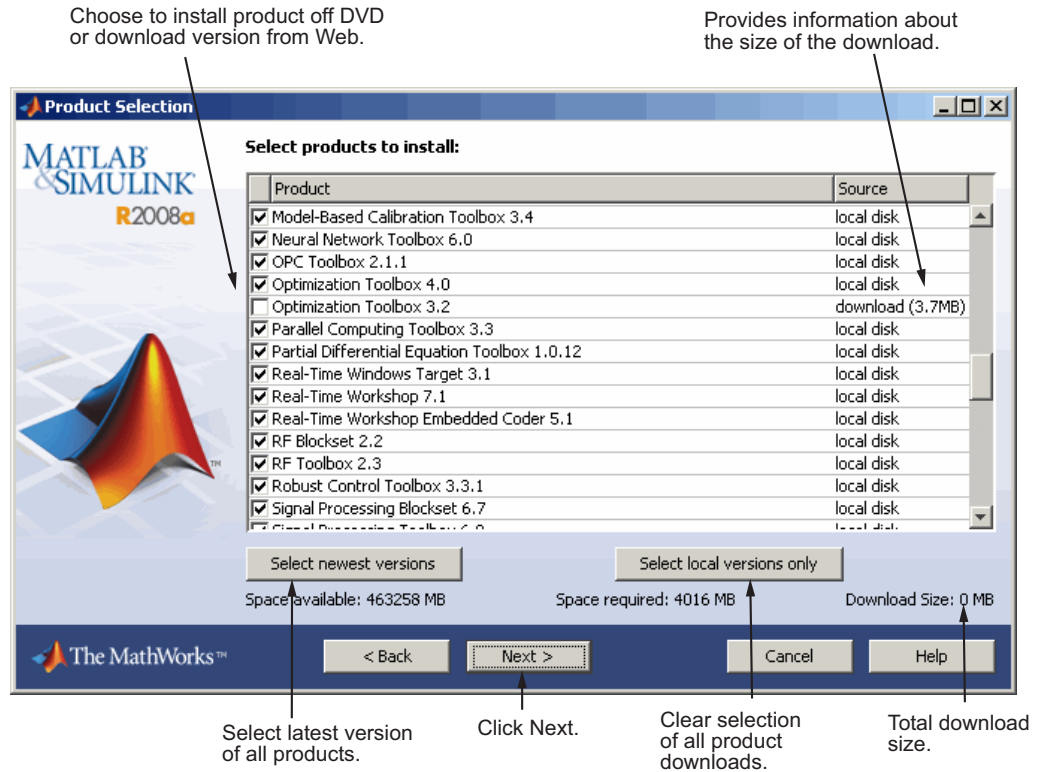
Choose to install product off DVD or download version from Web.

Provides information about the size of the download.

Product Selection

MATLAB &SIMULINK R2008a

Select products to install:

| | Product | Source |
|---|---|---|
| ☑ | Model-Based Calibration Toolbox 3.4 | local disk |
| ☑ | Neural Network Toolbox 6.0 | local disk |
| ☑ | OPC Toolbox 2.1.1 | local disk |
| ☑ | Optimization Toolbox 4.0 | local disk |
| ☐ | Optimization Toolbox 3.2 | download (3.7MB) |
| ☑ | Parallel Computing Toolbox 3.3 | local disk |
| ☑ | Partial Differential Equation Toolbox 1.0.12 | local disk |
| ☑ | Real-Time Windows Target 3.1 | local disk |
| ☑ | Real-Time Workshop 7.1 | local disk |
| ☑ | Real-Time Workshop Embedded Coder 5.1 | local disk |
| ☑ | RF Blockset 2.2 | local disk |
| ☑ | RF Toolbox 2.3 | local disk |
| ☑ | Robust Control Toolbox 3.3.1 | local disk |
| ☑ | Signal Processing Blockset 6.7 | local disk |
| ☑ | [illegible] | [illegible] |

Select newest versions

Select local versions only

Space available: 463258 MB

Space required: 4016 MB

Download Size: 0 MB

The MathWorks™

< Back

Next >

Cancel

Help

Select latest version of all products.

Click Next.

Clear selection of all product downloads.

Total download size.